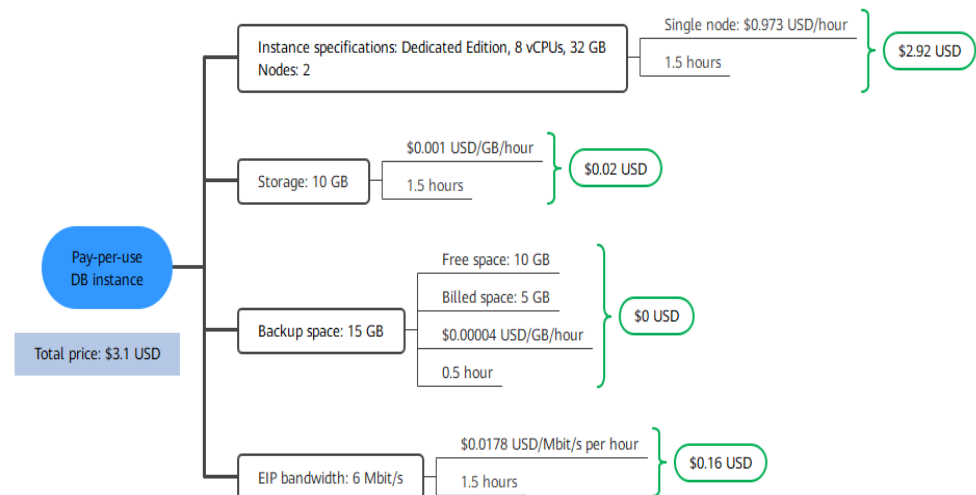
Pay-per-use DB instance

Total price: $3.1 USD

Instance specifications: Dedicated Edition, 8 vCPUs, 32 GB
Nodes: 2

Single node: $0.973 USD/hour

1.5 hours

$2.92 USD

Storage: 10 GB

$0.001 USD/GB/hour

1.5 hours

$0.02 USD

Backup space: 15 GB

Free space: 10 GB

Billed space: 5 GB

$0.00004 USD/GB/hour

0.5 hour

$0 USD

EIP bandwidth: 6 Mbit/s

$0.0178 USD/Mbit/s per hour

1.5 hours

$0.16 USD